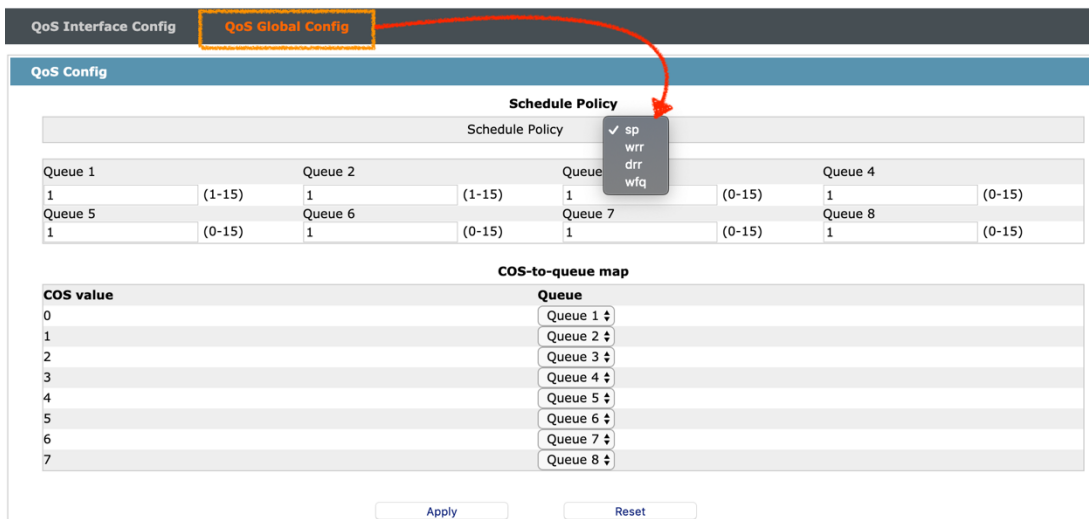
QoS Interface Config QoS Global Config

QoS Config

Schedule Policy

Schedule Policy ✓ sp wrr drr wfq

| Queue 1 | | Queue 2 | | Queue | | Queue 4 | |
|---|---|---|---|---|---|---|---|
| 1 | (1-15) | 1 | (1-15) | 1 | (0-15) | 1 | (0-15) |
| Queue 5 | | Queue 6 | | Queue 7 | | Queue 8 | |
| 1 | (0-15) | 1 | (0-15) | 1 | (0-15) | 1 | (0-15) |

COS-to-queue map

| COS value | Queue |
|---|---|
| 0 | Queue 1 |
| 1 | Queue 2 |
| 2 | Queue 3 |
| 3 | Queue 4 |
| 4 | Queue 5 |
| 5 | Queue 6 |
| 6 | Queue 7 |
| 7 | Queue 8 |

Apply Reset